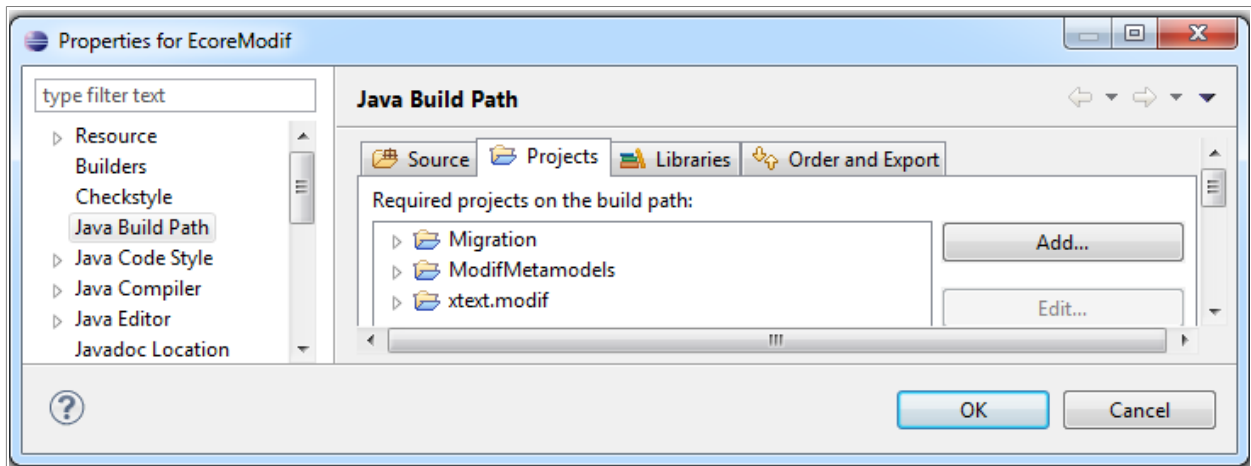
Properties for EcoreModif

type filter text

Resource
Builders
Checkstyle
Java Build Path
Java Code Style
Java Compiler
Java Editor
Javadoc Location

Java Build Path

Source
Projects
Libraries
Order and Export

Required projects on the build path:

Migration
ModifMetamodels
xtext.modif

Add...
Edit...

OK
Cancel